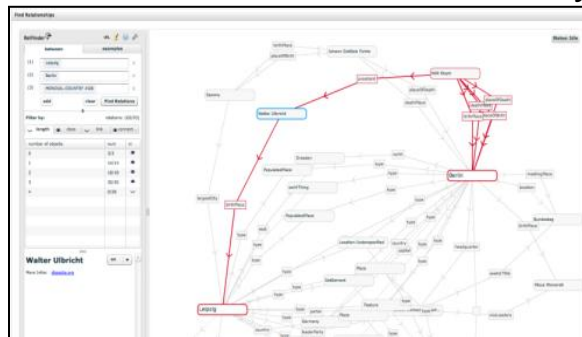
Find Relationships

RelFinder

between

examples

(1) Leipzig

(2) Berlin

(3) PRINCIPAL COUNTRY (GB)

add

clear

Find Relations

Filter by:

relations: 100/93

length

class

link

connect

number of objects

Walter Ulbricht

More Infos: dbpedia.org

Status: Idle

Walter Ulbricht

birthPlace

Leipzig

Berlin

East Prussia

president

Saxony

deathPlace

Dresden

PopulatedPlace

Place

type

Settlement

Feature